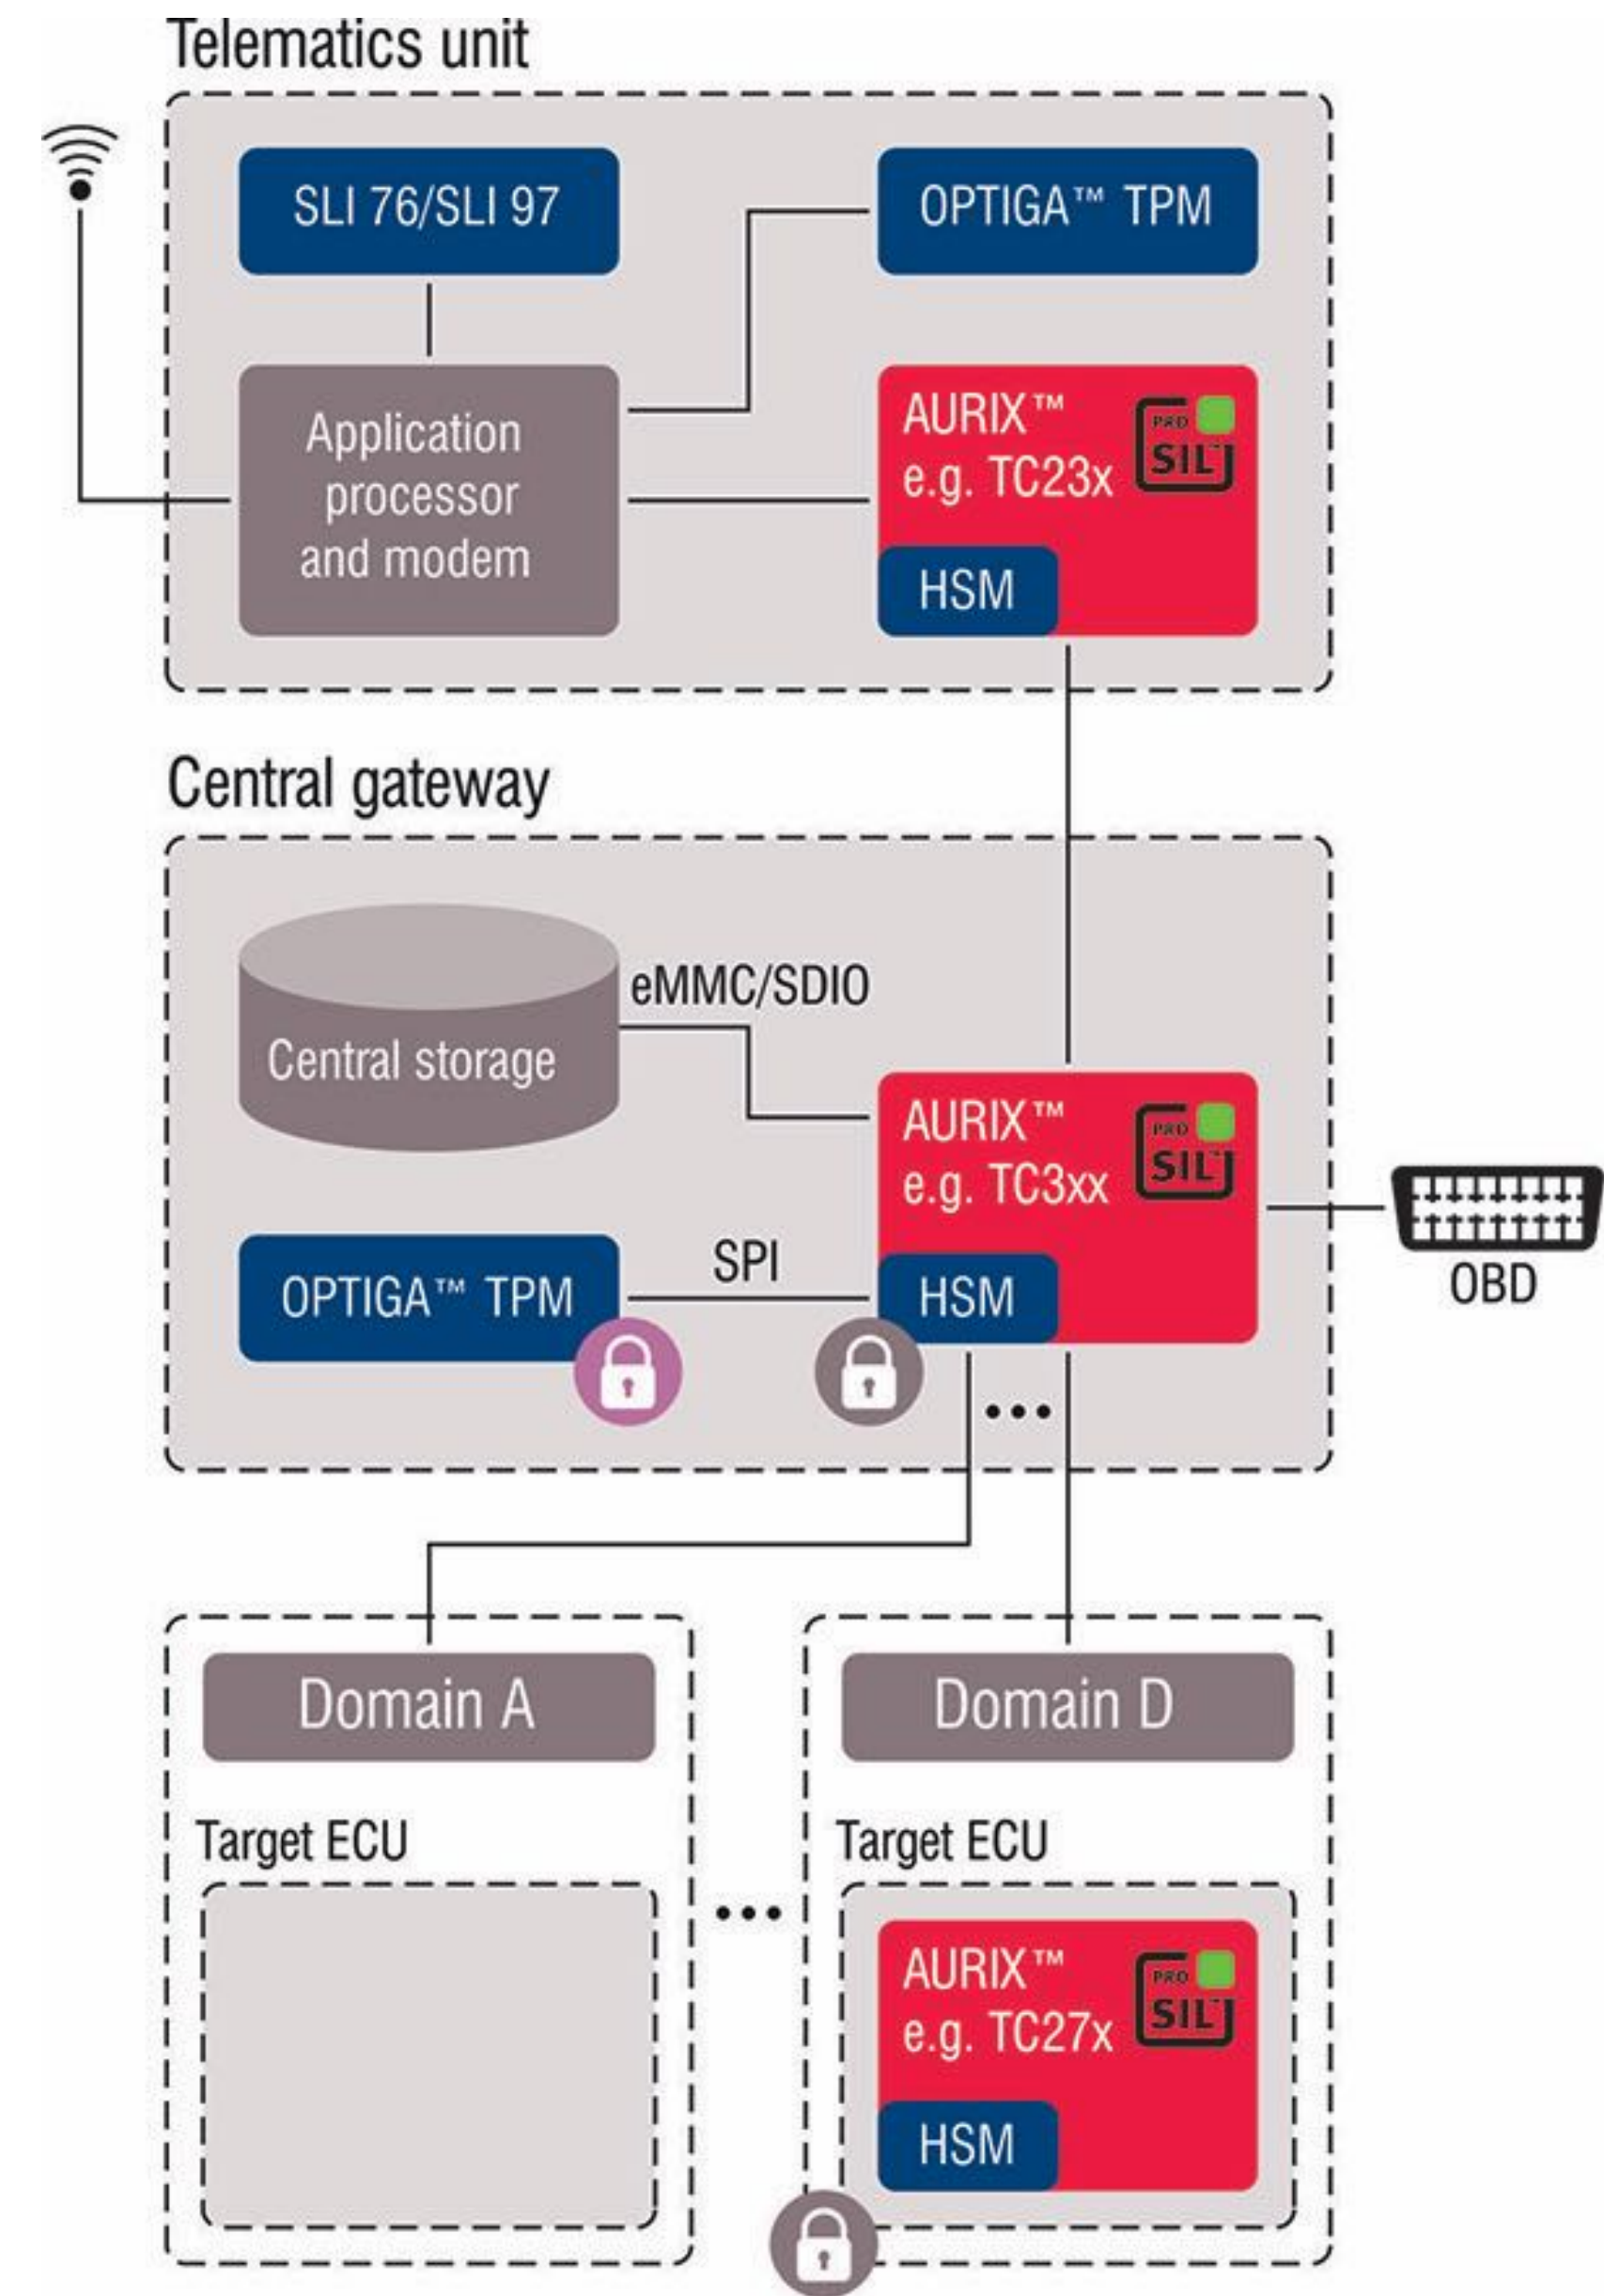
Telematics unit

SLI 76/SLI 97

OPTIGA™ TPM

Application processor and modem

AURIX™
e.g. TC23x

PRO SIL

HSM

Central gateway

Central storage

eMMC/SDIO

AURIX™
e.g. TC3xx

PRO SIL

OPTIGA™ TPM

SPI

HSM

OBD

...

Domain A

Target ECU

...

Domain D

Target ECU

AURIX™
e.g. TC27x

PRO SIL

HSM